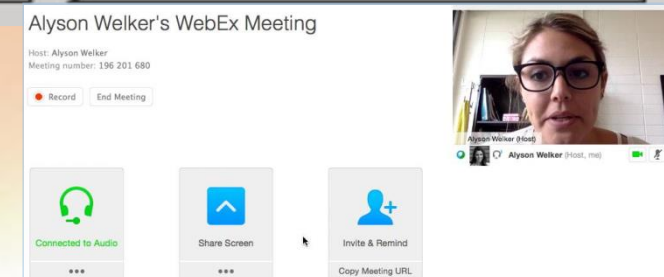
Alyson Welker's WebEx Meeting

Host: Alyson Welker
Meeting number: 196 201 680

Record End Meeting

Alyson Welker (Host)

Alyson Welker (Host, me)

Connected to Audio
•••

Share Screen
•••

Invite & Remind
Copy Meeting URL